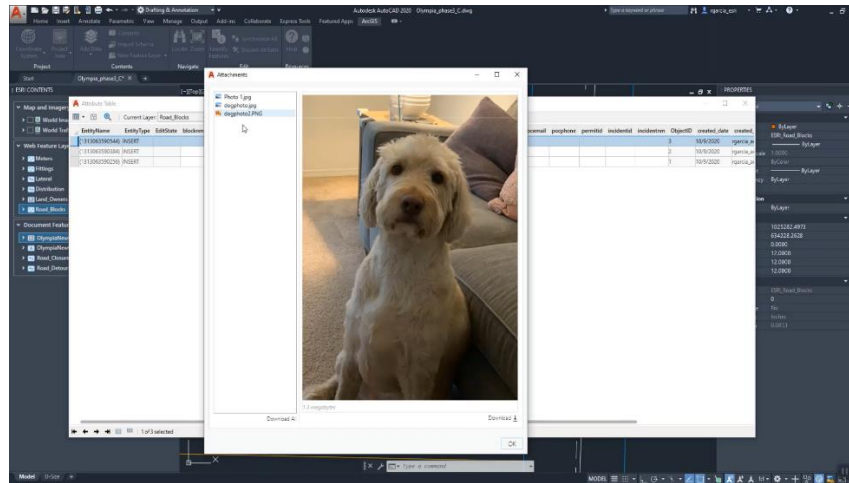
Drafting & Annotation

Autodesk AutoCAD 2020 Olympia_phase3_C.dwg

Type a keyword or phrase

rgarcia_esri

Home Insert Annotate Parametric View Manage Output Add-ins Collaborate Express Tools Featured Apps ArcGIS

Project Contents Navigate Edit Resources

Start Olympia_phase3_C*

ESRI CONTENTS

Map and Imagery

World Ima

World Traf

Web Feature Layers

Meters

Fittings

Lateral

Distribution

Land_Owners

Road_Blocks

Document Features

OlympiaNew

OlympiaNew

Road_Closures

Road_Detour

Attribute Table

Current Layer: Road_Blocks

| EntityName | EntityType | EditState | blocknam | ... | poemail | pocphone | permitid | incidentid | incidentnm | ObjectID | created_date | created_ |
|---|---|---|---|---|---|---|---|---|---|---|---|---|
| {313063590544} | INSERT | | | | | | | | | 3 | 10/9/2020 | rgarcia_e |
| {313063590384} | INSERT | | | | | | | | | 2 | 10/9/2020 | rgarcia_e |
| {313063590256} | INSERT | | | | | | | | | 1 | 10/9/2020 | rgarcia_e |

1 of 3 selected

Attachments

Photo 1.jpg

dogphoto.jpg

dogphoto2.PNG

Download All

1.3 megabytes

Download

OK

PROPERTIES

ByLayer

ESRI_Road_Blocks

ByLayer

ByLayer

1.0000

ByColor

ByLayer

ByLayer

ByLayer

1025282.4973

654228.2628

0.0000

12.0000

12.0000

12.0000

ESRI_Road_Blocks

0

No

Inches

0.6413

Type a command

Model

MODEL